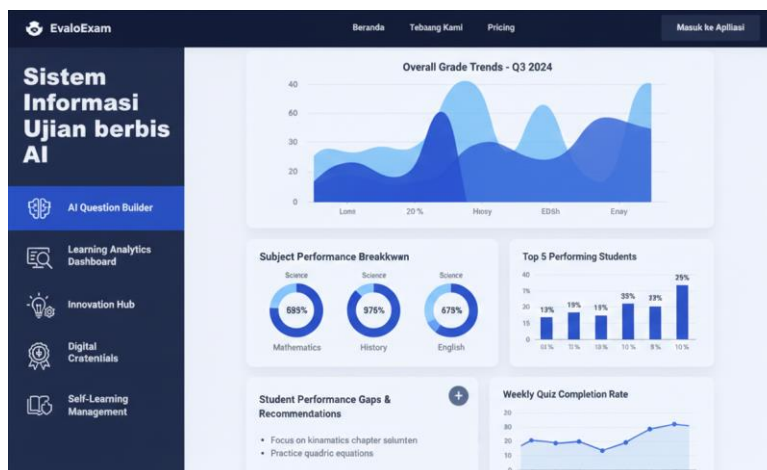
EvaloExam

Beranda Tebang Kami Pricing

Masuk ke Aplliasi

Sistem Informasi Ujian berbis AI

AI Question Builder

Learning Analytics Dashboard

Innovation Hub

Digital Cratentials

Self-Learning Management

Overall Grade Trends - Q3 2024

40
60
30
20
0

Lonn 20 % Hiosy EDSh Enay

Subject Performance Breakkwwn

Science 595% Mathematics

Science 975% History

Science 675% English

Top 5 Performing Students

40
75
30
15
0

13% 19% 19% 35% 33% 29%

Ol % 12 % 10 % 10 % 9% 10 %

Student Performance Gaps & Recommendations

+

• Focus on kinamatics chapter soluntenn
• Practice quadric equations

Weekly Quiz Completion Rate

20
30
20
10